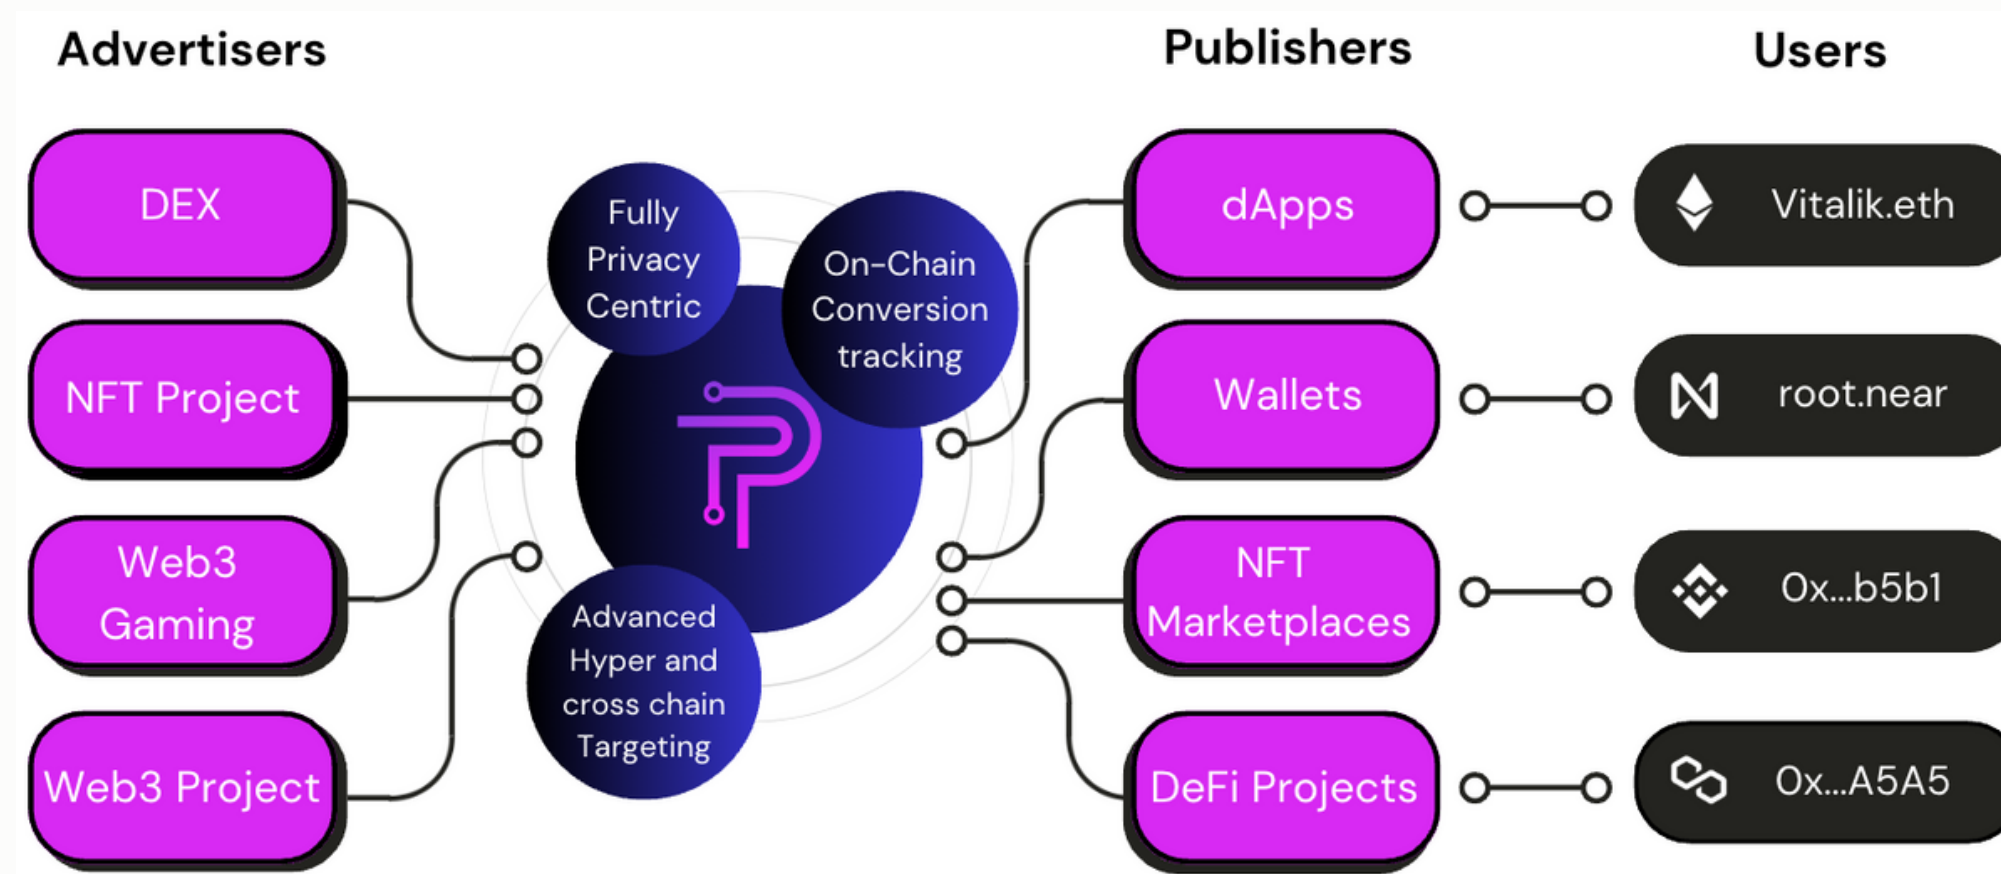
Advertisers

DEX

NFT Project

Web3 Gaming

Web3 Project

Fully Privacy Centric

On-Chain Conversion tracking

Advanced Hyper and cross chain Targeting

Publishers

dApps

Wallets

NFT Marketplaces

DeFi Projects

Users

Vitalik.eth

root.near

0x...b5b1

0x...A5A5